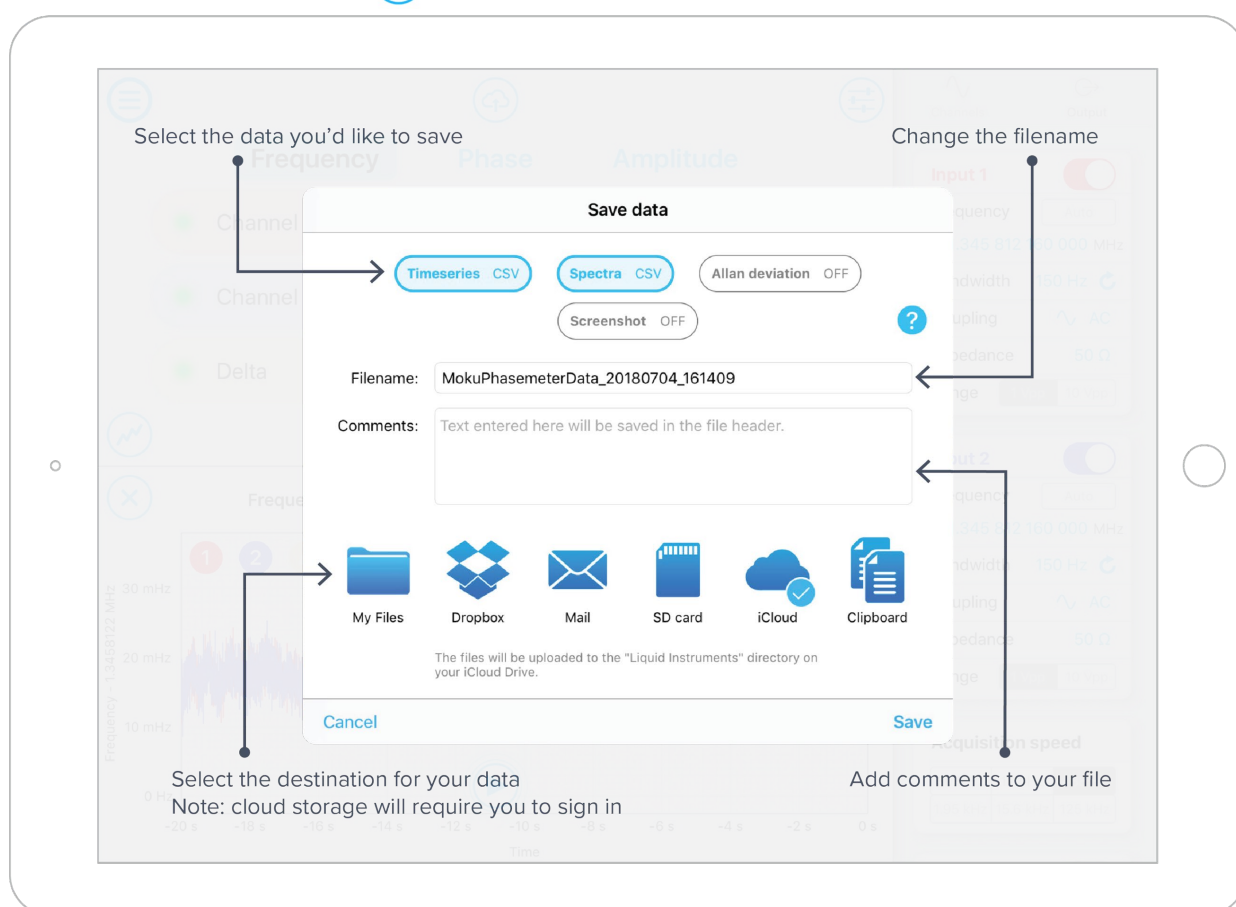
Select the data you'd like to save

Change the filename

Frequency Phase Amplitude

Save data

Timeseries CSV

Spectra CSV

Allan deviation OFF

Screenshot OFF

?

Filename: MokuPhasemeterData_20180704_161409

Comments: Text entered here will be saved in the file header.

My Files

Dropbox

Mail

SD card

iCloud

Clipboard

The files will be uploaded to the "Liquid Instruments" directory on your iCloud Drive.

Cancel

Save

Select the destination for your data
Note: cloud storage will require you to sign in

Add comments to your file

Channel

Channel

Delta

Input 1

Input 2

Acquisition speed

30 mHz

20 mHz

10 mHz

0 Hz

-20 s -18 s -16 s -14 s -12 s -10 s -8 s -6 s -4 s -2 s 0 s

Time